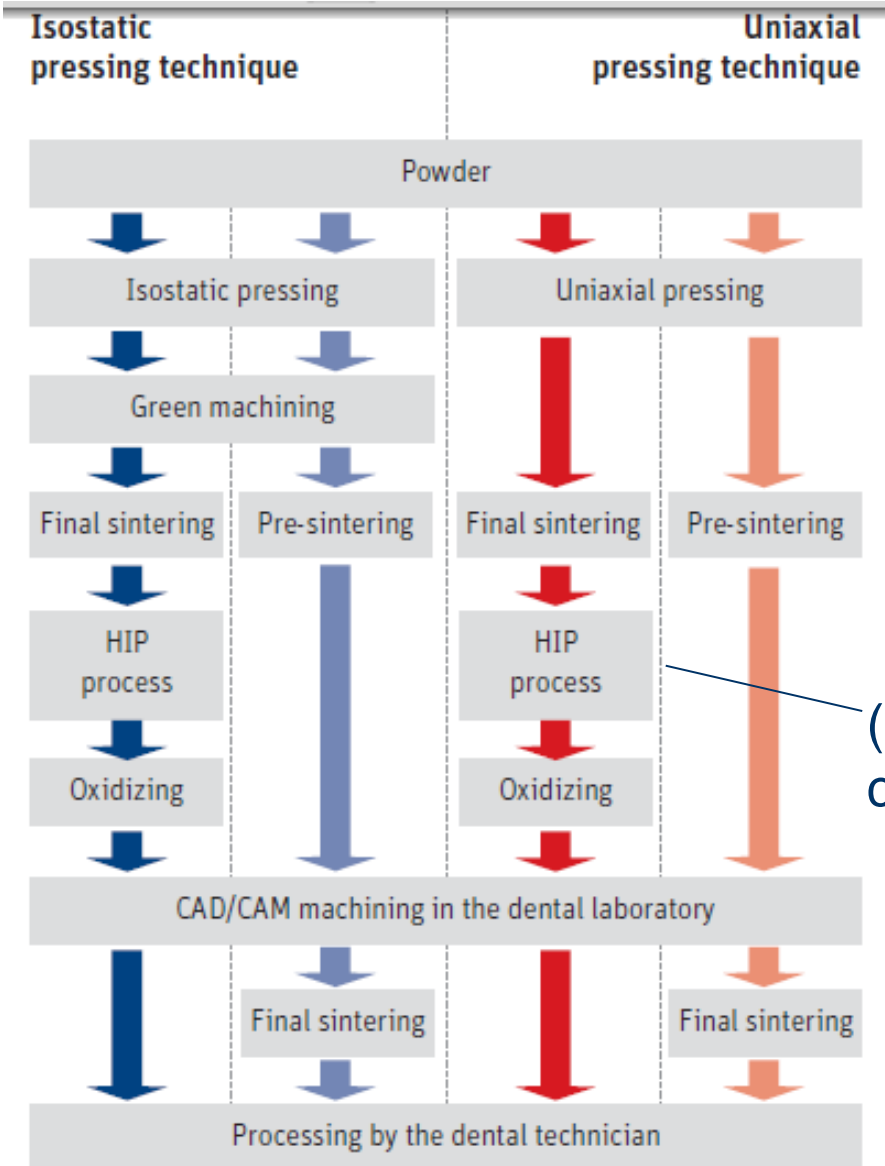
Isostatic pressing technique

Uniaxial pressing technique

Powder

Isostatic pressing

Uniaxial pressing

Green machining

Final sintering

Pre-sintering

Final sintering

Pre-sintering

HIP process

HIP process

(

c

Oxidizing

Oxidizing

CAD/CAM machining in the dental laboratory

Final sintering

Final sintering

Processing by the dental technician